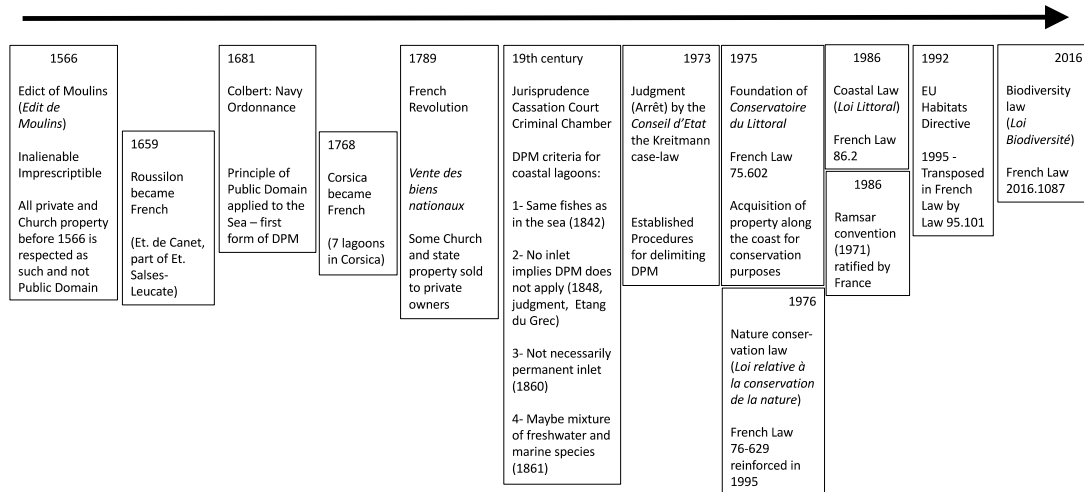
1566

Edict of Moulins (*Edit de Moulins*)

Inalienable Imprescriptible

All private and Church property before 1566 is respected as such and not Public Domain

1659

Roussilon became French

(Et. de Canet, part of Et. Salses-Leucate)

1681

Colbert: Navy Ordonnance

Principle of Public Domain applied to the Sea – first form of DPM

1768

Corsica became French

(7 lagoons in Corsica)

1789

French Revolution

*Vente des biens nationaux*

Some Church and state property sold to private owners

19th century

Jurisprudence Cassation Court Criminal Chamber

DPM criteria for coastal lagoons:

1- Same fishes as in the sea (1842)

2- No inlet implies DPM does not apply (1848, judgment, Etang du Grec)

3- Not necessarily permanent inlet (1860)

4- Maybe mixture of freshwater and marine species (1861)

1973

Judgment (Arrêt) by the *Conseil d'Etat* the Kreitmann case-law

Established Procedures for delimiting DPM

1975

Foundation of *Conservatoire du Littoral*

French Law 75.602

Acquisition of property along the coast for conservation purposes

1976

Nature conser-vation law (*Loi relative à la conservation de la nature*)

French Law 76-629 reinforced in 1995

1986

Coastal Law (*Loi Littoral*)

French Law 86.2

1986

Ramsar convention (1971) ratified by France

1992

EU Habitats Directive

1995 - Transposed in French Law by Law 95.101

2016

Biodiversity law (*Loi Biodiversité*)

French Law 2016.1087